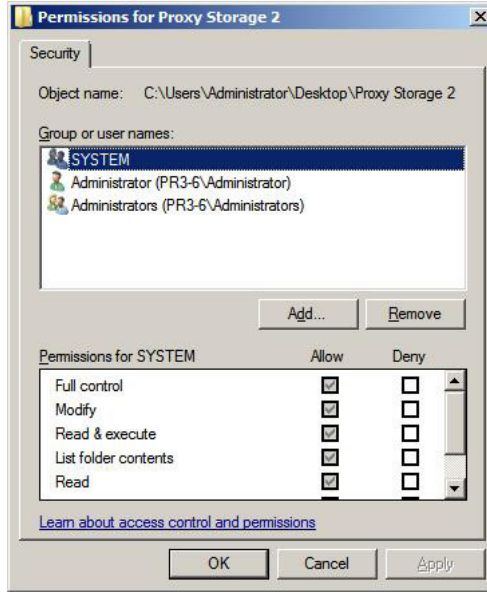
Permissions for Proxy Storage 2

Security

Object name: C:\Users\Administrator\Desktop\Proxy Storage 2

Group or user names:

SYSTEM
Administrator (PR3-6\Administrator)
Administrators (PR3-6\Administrators)

Add...
Remove

| Permissions for SYSTEM | Allow | Deny |
|---|---|---|
| Full control | ☑ | ☐ |
| Modify | ☑ | ☐ |
| Read & execute | ☑ | ☐ |
| List folder contents | ☑ | ☐ |
| Read | ☑ | ☐ |

Learn about access control and permissions

OK
Cancel
Apply